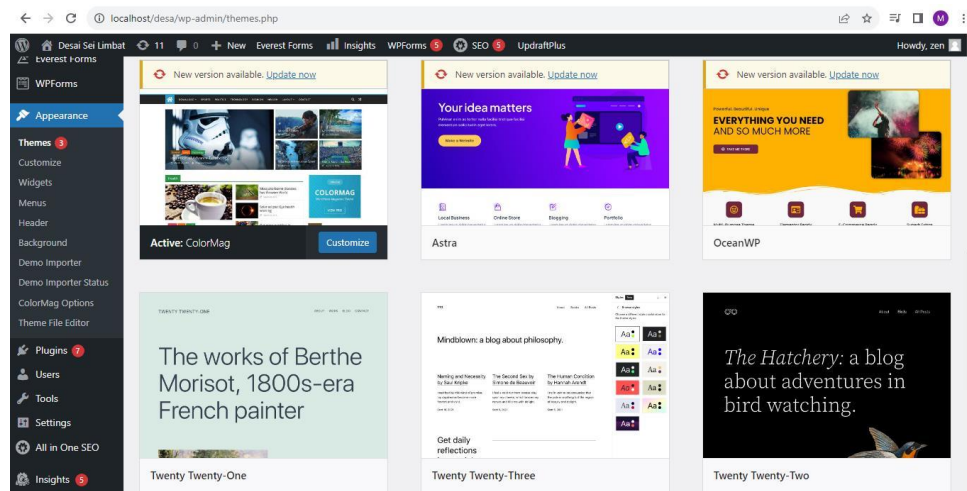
localhost/desa/wp-admin/themes.php

M

Desai Sei Limbat 11 0 + New Everest Forms Insights WPForms 5 SEO 5 UpdraftPlus Howdy, zen

Everest Forms
WPForms
Appearance
Themes 3
Customize
Widgets
Menus
Header
Background
Demo Importer
Demo Importer Status
ColorMag Options
Theme File Editor
Plugins 7
Users
Tools
Settings
All in One SEO
Insights 5

New version available. Update now

COLORMAG

Active: ColorMag
Customize

New version available. Update now

Your idea matters

Local Business
Online Store
Blogging
Portfolio

Astra

New version available. Update now

EVERYTHING YOU NEED AND SO MUCH MORE

OceanWP

TWENTY TWENTY-ONE

The works of Berthe Morisot, 1800s-era French painter

Twenty Twenty-One

Mindblown: a blog about philosophy.

Naming and Necessity by Saul Kripke
The Second Sex by Simone de Beauvoir
The Human Condition by Hannah Arendt

Get daily reflections

Aa Aa Aa Aa Aa Aa Aa Aa Aa Aa Aa Aa

Twenty Twenty-Three

The Hatchery: a blog about adventures in bird watching.

Twenty Twenty-Two